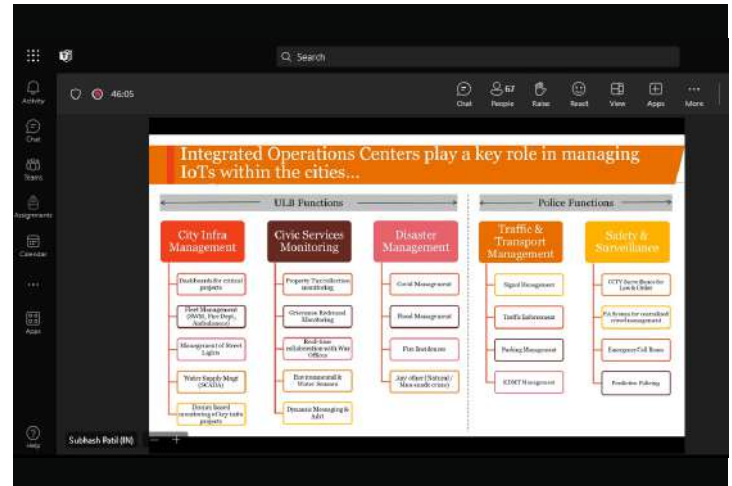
Search

Activity

Chat

Teams

Assignments

Calendar

...

Apps

Help

46:05

Chat

67
People

Raise

React

View

Apps

More

Integrated Operations Centers play a key role in managing IoTs within the cities...

ULB Functions

Police Functions

City Infra Management

Dashboards for critical projects

Fleet Management (SWM, Fire Dept, Ambulance)

Management of Street Lights

Water Supply Mngt (SCADA)

Drones based monitoring of key infra projects

Civic Services Monitoring

Property Tax collection monitoring

Grievance Redressal Monitoring

Real-time collaboration with Ward Offices

Environmental & Water Sensors

Dynamic Messaging & Advt

Disaster Management

Covid Management

Flood Management

Fire Incidences

Any other (Natural / Man-made crisis)

Traffic & Transport Management

Signal Management

Traffic Enforcement

Parking Management

ICCMT Management

Safety & Surveillance

CCTV Surveillance for Law & Order

PA System for centralized crowd management

Emergency Call Boxes

Predictive Policing

Subhash Patil (IN)